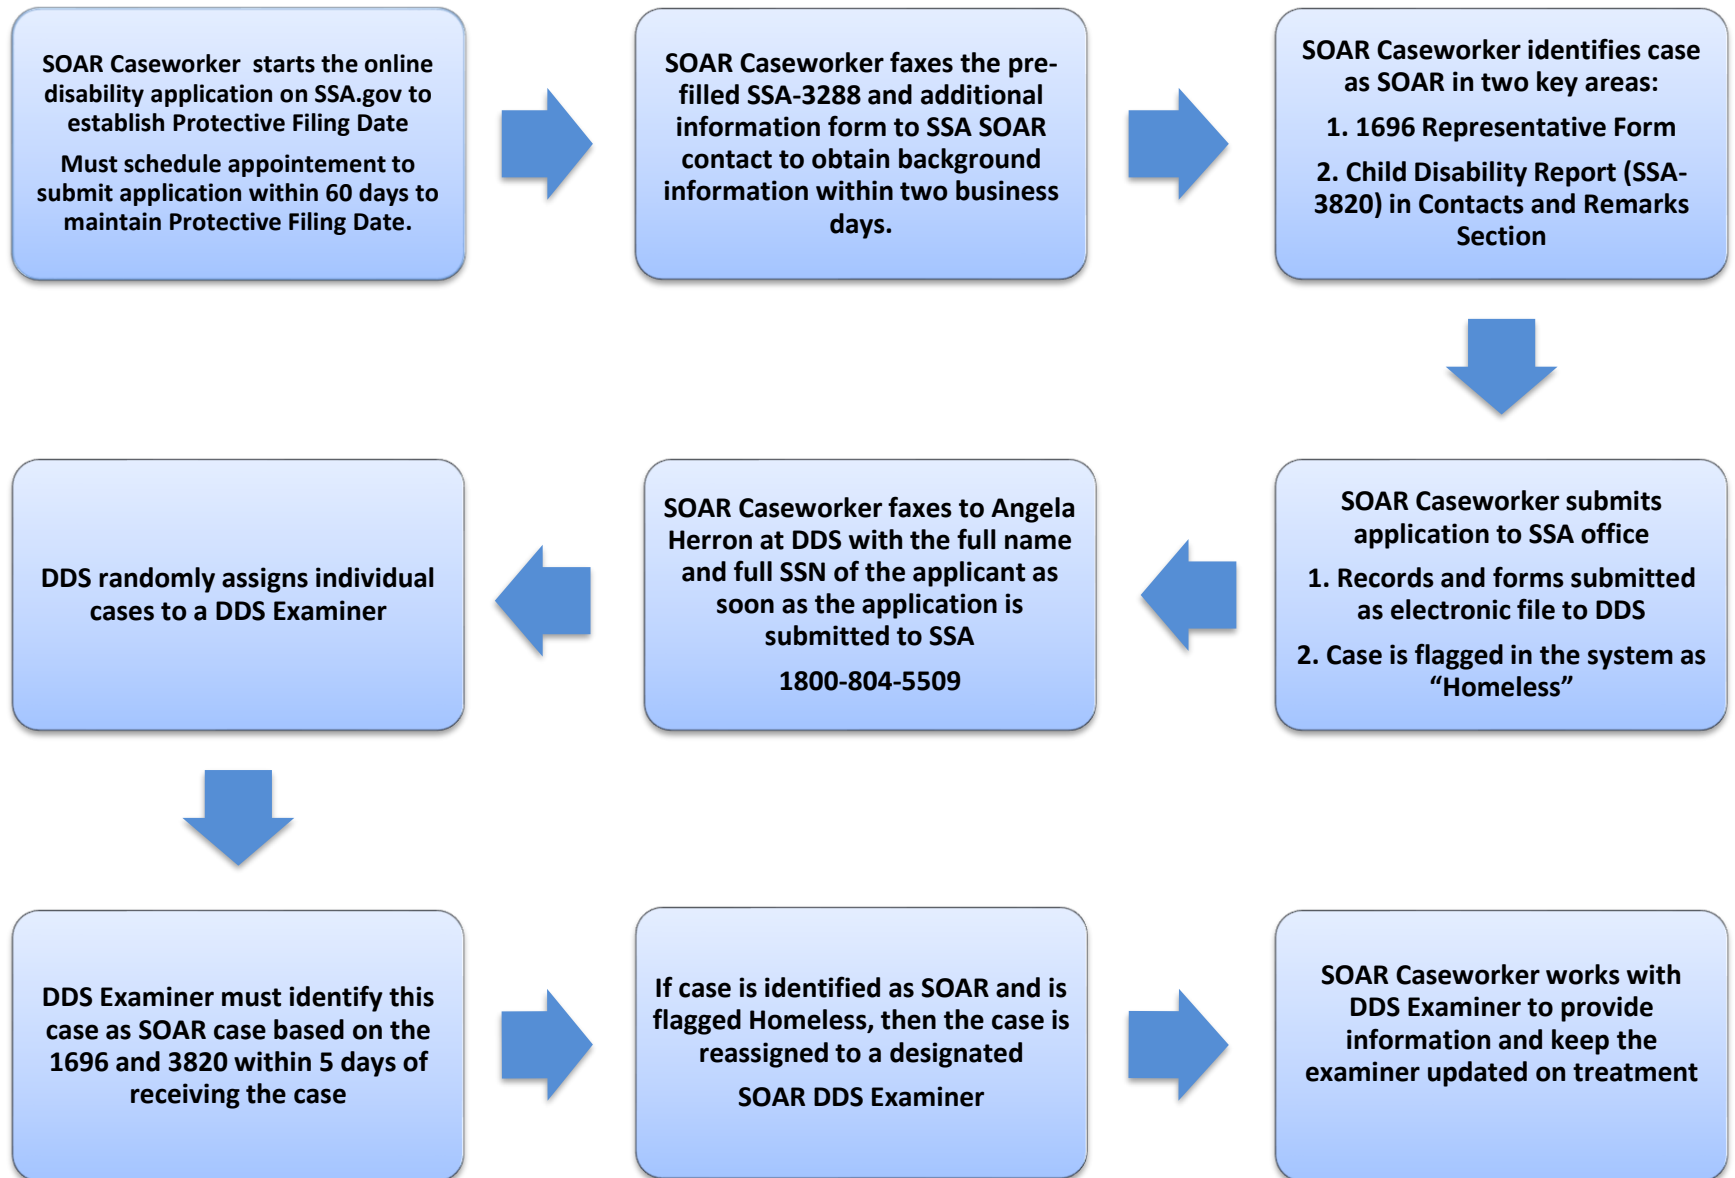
SOAR Caseworker starts the online disability application on SSA.gov to establish Protective Filing Date

Must schedule appointement to submit application within 60 days to maintain Protective Filing Date.

SOAR Caseworker faxes the pre-filled SSA-3288 and additional information form to SSA SOAR contact to obtain background information within two business days.

SOAR Caseworker identifies case as SOAR in two key areas:

1. 1696 Representative Form

2. Child Disability Report (SSA-3820) in Contacts and Remarks Section

SOAR Caseworker submits application to SSA office

1. Records and forms submitted as electronic file to DDS

2. Case is flagged in the system as "Homeless"

SOAR Caseworker faxes to Angela Herron at DDS with the full name and full SSN of the applicant as soon as the application is submitted to SSA

1800-804-5509

DDS randomly assigns individual cases to a DDS Examiner

DDS Examiner must identify this case as SOAR case based on the 1696 and 3820 within 5 days of receiving the case

If case is identified as SOAR and is flagged Homeless, then the case is reassigned to a designated

SOAR DDS Examiner

SOAR Caseworker works with DDS Examiner to provide information and keep the examiner updated on treatment